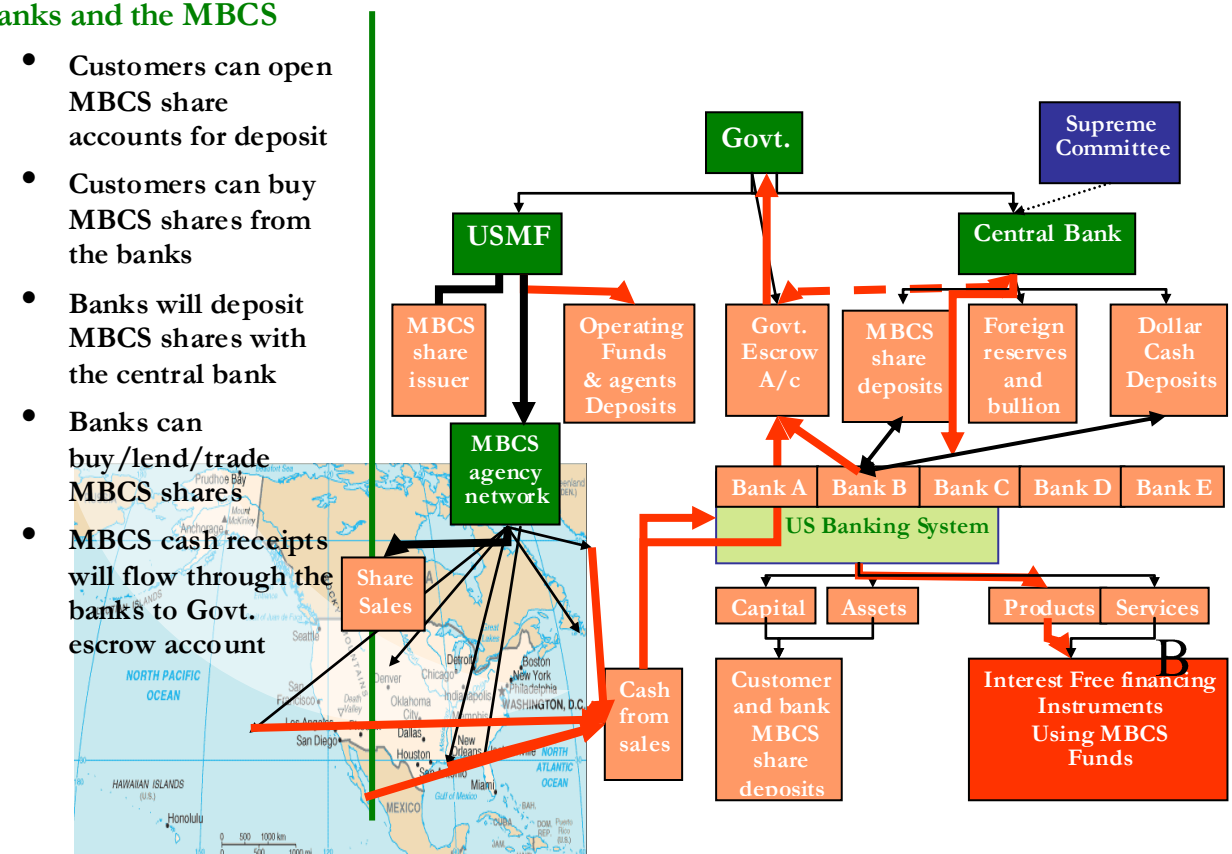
anks and the MBCS

• Customers can open MBCS share accounts for deposit
• Customers can buy MBCS shares from the banks
• Banks will deposit MBCS shares with the central bank
• Banks can buy/lend/trade MBCS shares
• MBCS cash receipts will flow through the banks to Govt. escrow account

Govt.

Supreme Committee

USMF

Central Bank

MBCS share issuer

Operating Funds & agents Deposits

Govt. Escrow A/c

MBCS share deposits

Foreign reserves and bullion

Dollar Cash Deposits

MBCS agency network

Bank A Bank B Bank C Bank D Bank E

US Banking System

Share Sales

Cash from sales

Capital Assets

Products Services

B

Customer and bank MBCS share deposits

Interest Free financing Instruments Using MBCS Funds

Prudhoe Bay
Anchorage
NORTH PACIFIC OCEAN
Seattle
San Francisco
Los Angeles
San Diego
Denver
Chicago
Detroit
Boston
New York
Philadelphia
WASHINGTON, D.C.
Oklahoma City
Dallas
Houston
New Orleans
Miami
NORTH ATLANTIC OCEAN
HAWAIIAN ISLANDS
Honolulu
MEXICO
Gulf of Mexico